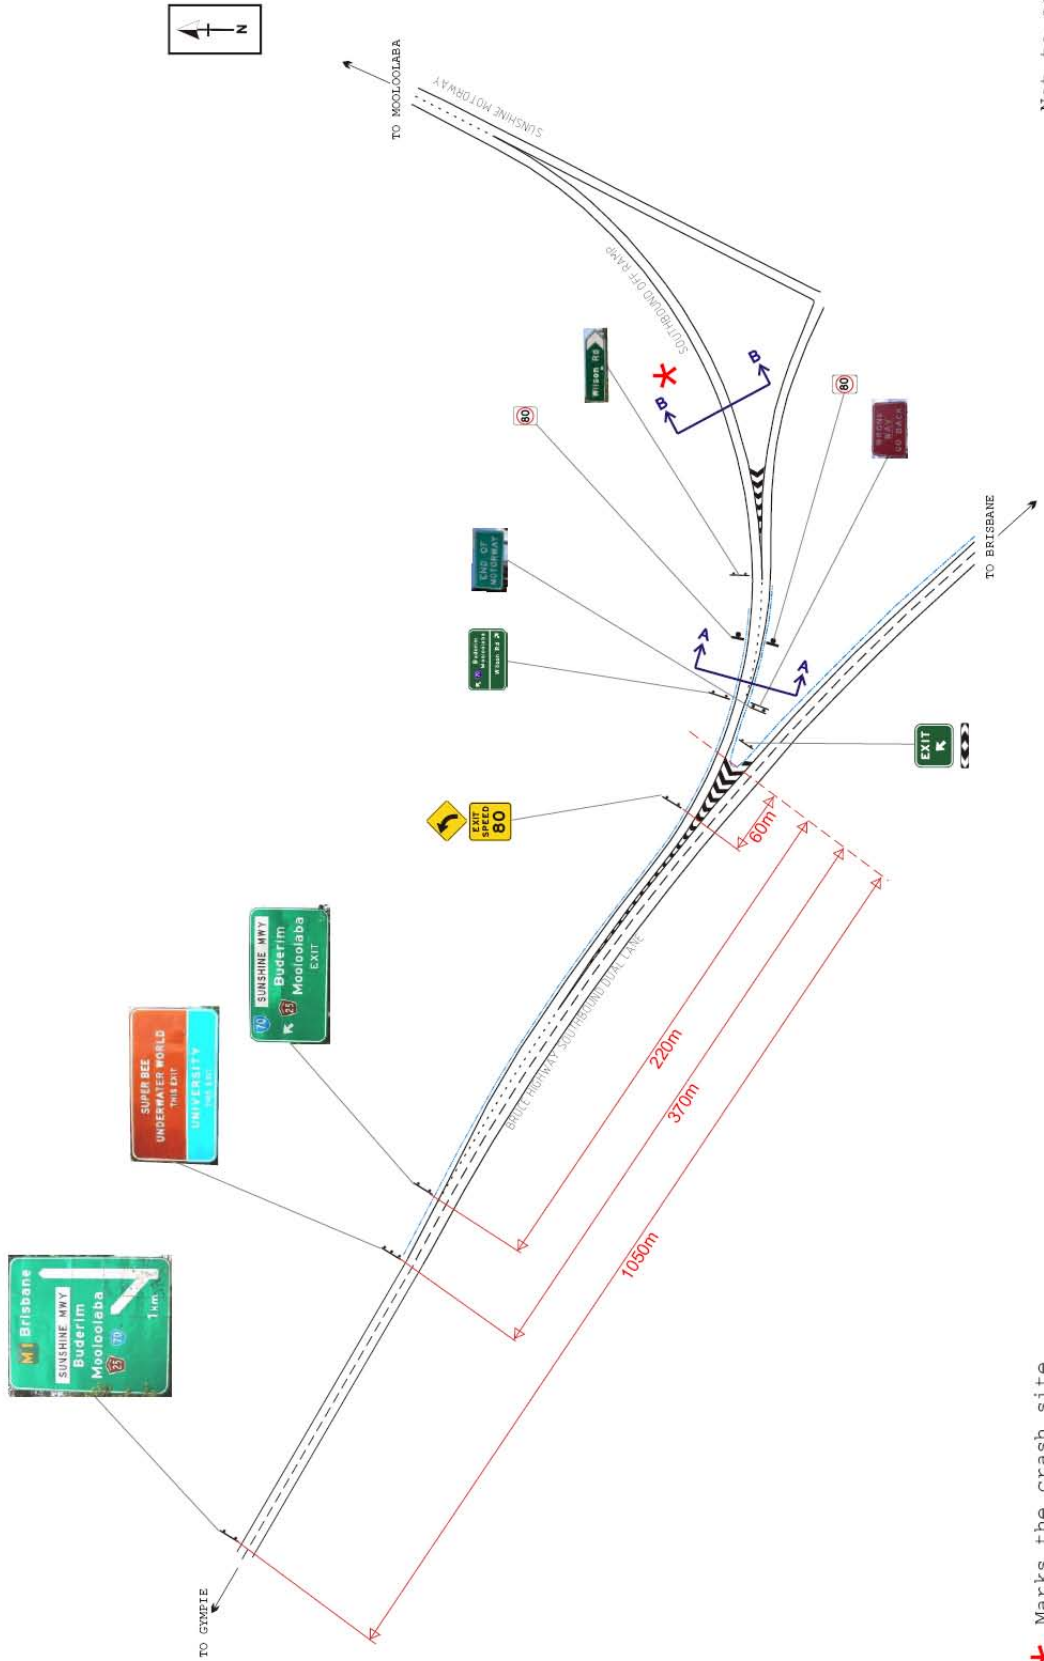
N

TO MOOLOOLABA

SUNSHINE MOTORWAY

SOUTHBOUND OFF-RAMP

Wilson Rd

80

B

B

80

WRONG WAY GO BACK

TO BRISBANE

END OF MOTORWAY

A

A

Buderim Mooloolaba Wilson Rd

EXIT

EXIT SPEED 80

60m

220m

370m

1050m

SUNSHINE MWY Buderim 25 Mooloolaba EXIT 70

BRUCE HIGHWAY SOUTHBOUND DUAL LANE

SUPER BEE UNDERWATER WORLD THIS EXIT

UNIVERSITY

M1 Brisbane SUNSHINE MWY Buderim Mooloolaba 25 70 1 km

TO GYMPIE

Marks the crash site

Not to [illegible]